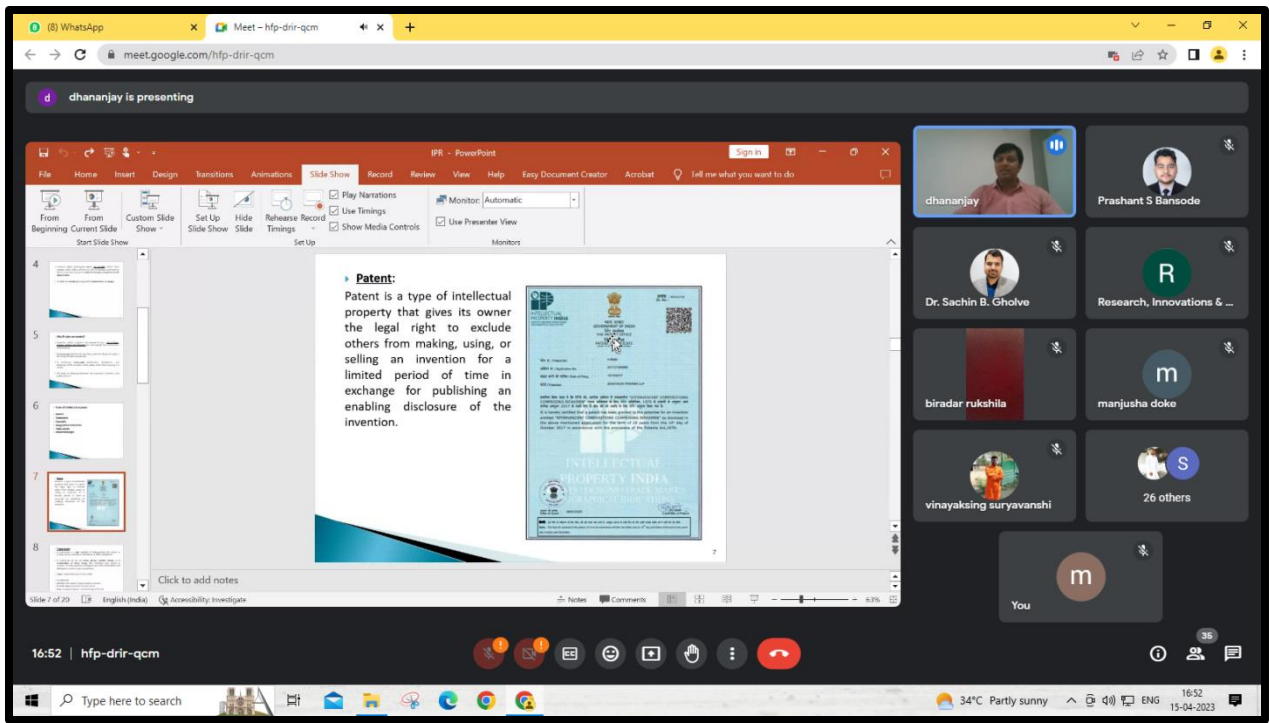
(8) WhatsApp
Meet – hfp-drir-qcm
meet.google.com/hfp-drir-qcm

dhananjay is presenting

IPR - PowerPoint
Sign in
File Home Insert Design Transitions Animations Slide Show Record Review View Help Easy Document Creator Acrobat Tell me what you want to do
From Beginning From Current Slide Custom Slide Show Start Slide Show
Set Up Slide Show Hide Slide Rehearse Timings Record Play Narrations Use Timings Show Media Controls Set Up
Monitor: Automatic Use Presenter View Monitors

4
5
6
7
8

Patent:
Patent is a type of intellectual property that gives its owner the legal right to exclude others from making, using, or selling an invention for a limited period of time in exchange for publishing an enabling disclosure of the invention.

INTELLECTUAL PROPERTY INDIA
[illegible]

7

Click to add notes
Slide 7 of 20 English (India) Accessibility: Investigate Notes Comments 63%

dhananjay
Prashant S Bansode
Dr. Sachin B. Gholve
Research, Innovations & ...
R
biradar rukshila
m
manjusha doke
vinayaksing suryavanshi
S
26 others
m
You

16:52 | hfp-drir-qcm
35

Type here to search
34°C Partly sunny ENG 16:52 15-04-2023